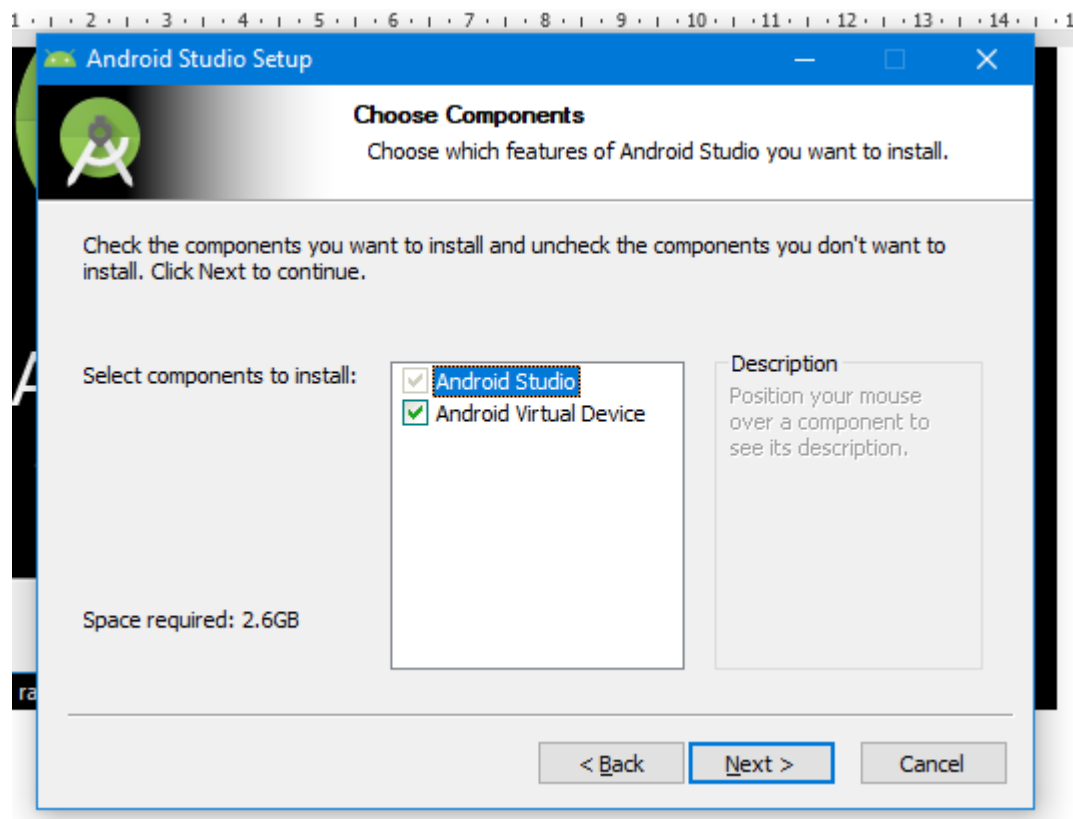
1 · 2 · 3 · 4 · 5 · 6 · 7 · 8 · 9 · 10 · 11 · 12 · 13 · 14 · 1

Android Studio Setup

Choose Components

Choose which features of Android Studio you want to install.

Check the components you want to install and uncheck the components you don't want to install. Click Next to continue.

Select components to install:

Android Studio
Android Virtual Device

Description
Position your mouse over a component to see its description.

Space required: 2.6GB

< Back
Next >
Cancel